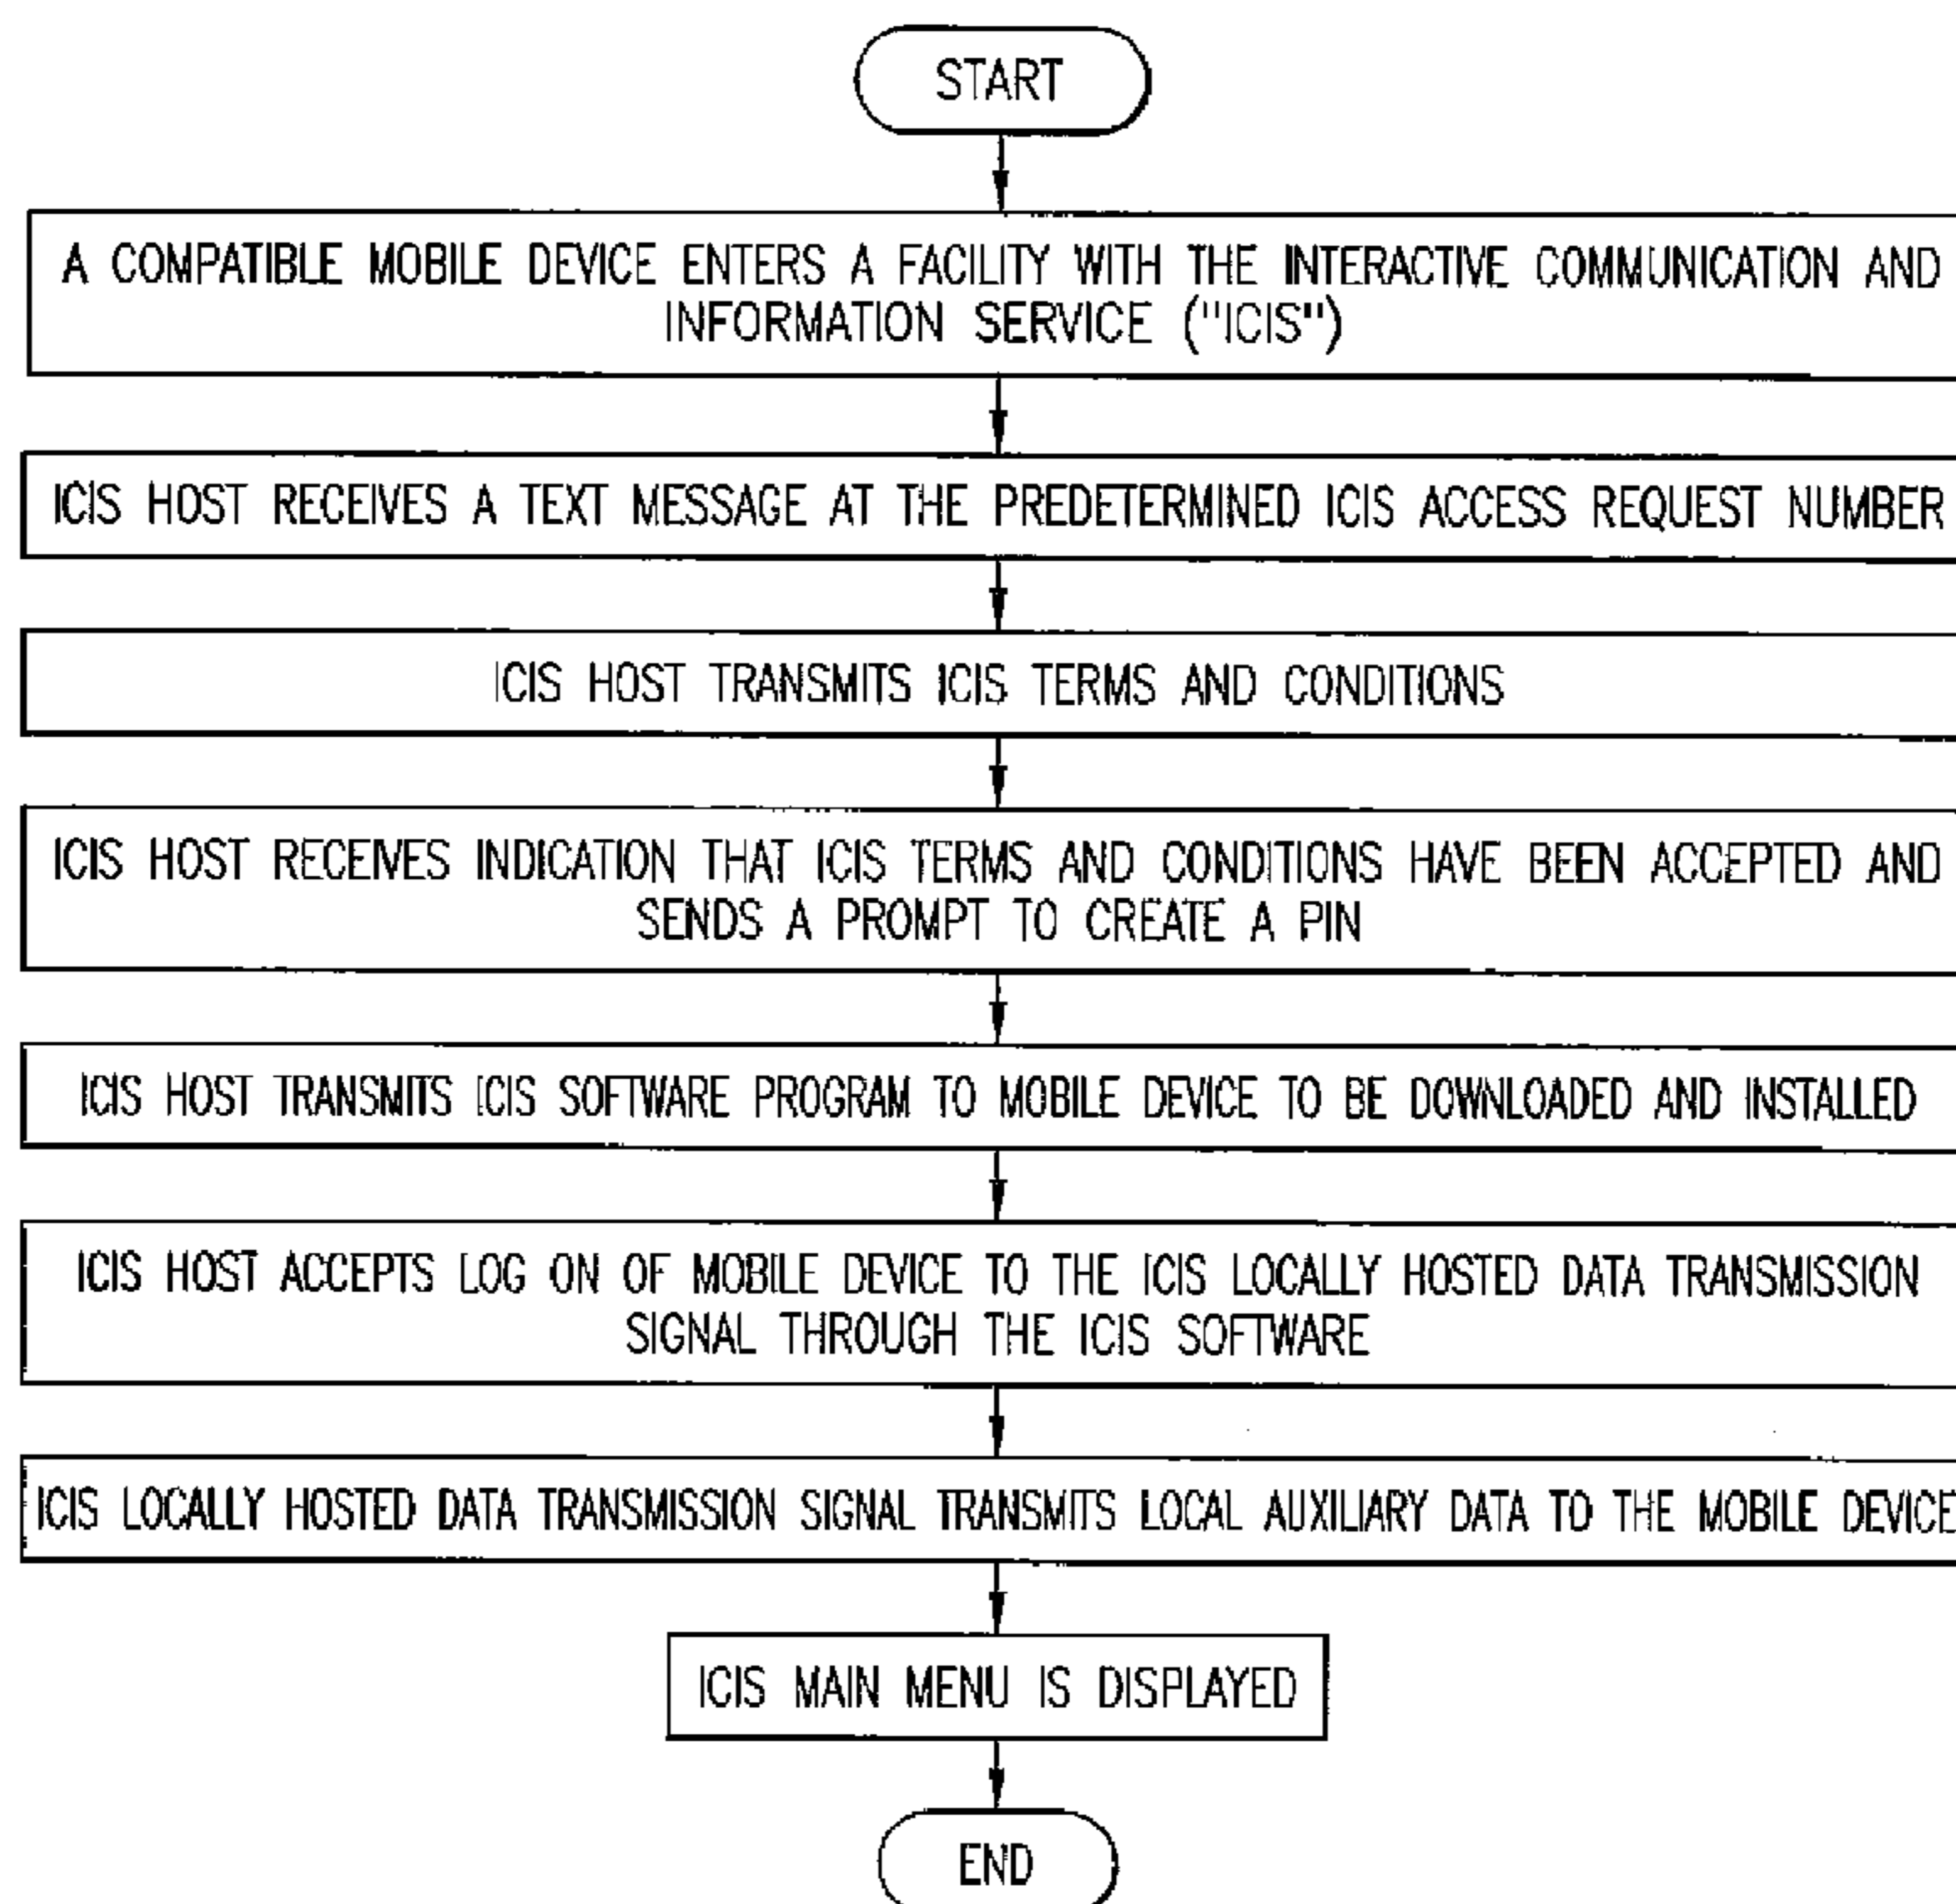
START

A COMPATIBLE MOBILE DEVICE ENTERS A FACILITY WITH THE INTERACTIVE COMMUNICATION AND INFORMATION SERVICE ("ICIS")

ICIS HOST RECEIVES A TEXT MESSAGE AT THE PREDETERMINED ICIS ACCESS REQUEST NUMBER

ICIS HOST TRANSMITS ICIS TERMS AND CONDITIONS

ICIS HOST RECEIVES INDICATION THAT ICIS TERMS AND CONDITIONS HAVE BEEN ACCEPTED AND SENDS A PROMPT TO CREATE A PIN

ICIS HOST TRANSMITS ICIS SOFTWARE PROGRAM TO MOBILE DEVICE TO BE DOWNLOADED AND INSTALLED

ICIS HOST ACCEPTS LOG ON OF MOBILE DEVICE TO THE ICIS LOCALLY HOSTED DATA TRANSMISSION SIGNAL THROUGH THE ICIS SOFTWARE

ICIS LOCALLY HOSTED DATA TRANSMISSION SIGNAL TRANSMITS LOCAL AUXILIARY DATA TO THE MOBILE DEVICE

ICIS MAIN MENU IS DISPLAYED

END